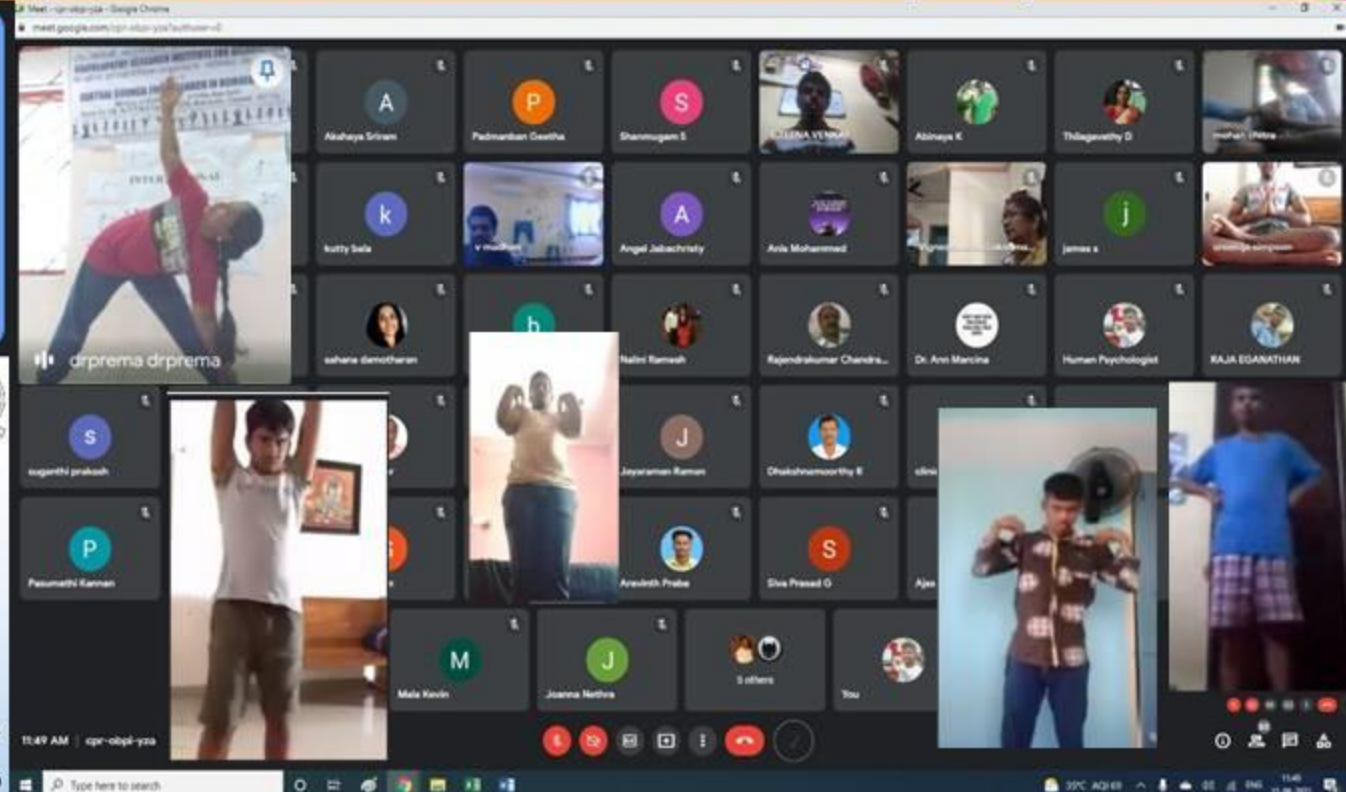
Meet - cpr-obpi-yza - Google Chrome
meet.google.com/cpr-obpi-yza?authuser=0

drprema drprema

A
Akshaya Sriram

P
Padmanban Geetha

S
Shanmugam S

Abinaya K

Thilagavathy D

mohan chitra

k
kutty bala

v madhan

A
Angel Jabachristy

Anis Mohammed

j
james s

sahana damotharan

b

Nalini Ramesh

Rajendrakumar Chandra...

Dr. Ann Marcina

Human Psychologist

RAJA EGANATHAN

s
suganthi prakash

J
Jayaraman Raman

Dhakshnamoorthy R

P
Pasumathi Kannan

Aravinth Praba

S
Siva Prasad G

M
Mala Kevin

J
Joanna Nethra

5 others

You

11:49 AM | cpr-obpi-yza

Type here to search

ENG